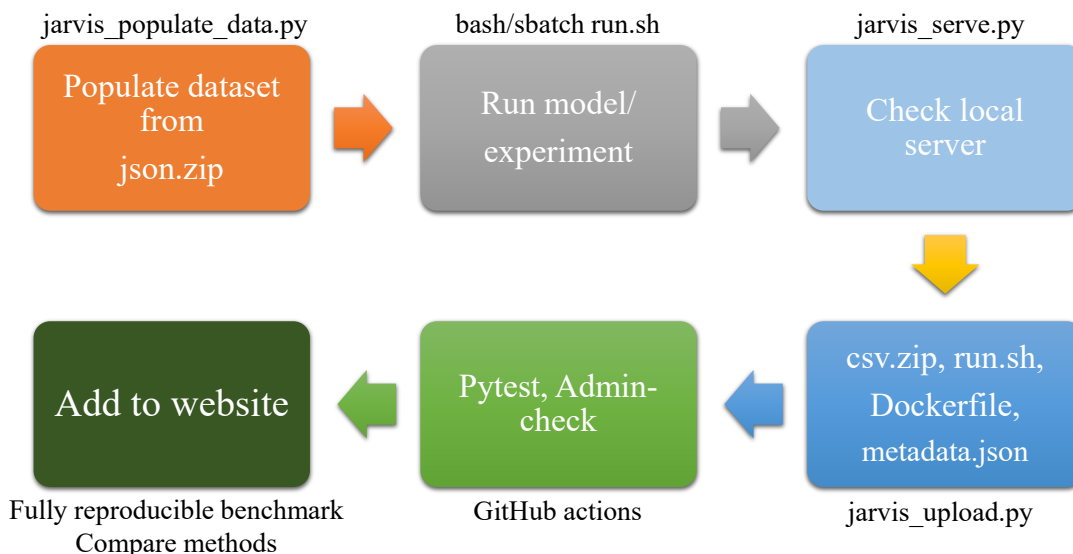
jarvis_populate_data.py

Populate dataset from json.zip

bash/sbatch run.sh

Run model/ experiment

jarvis_serve.py

Check local server

csv.zip, run.sh, Dockerfile, metadata.json

jarvis_upload.py

Pytest, Admin-check

GitHub actions

Add to website

Fully reproducible benchmark
Compare methods